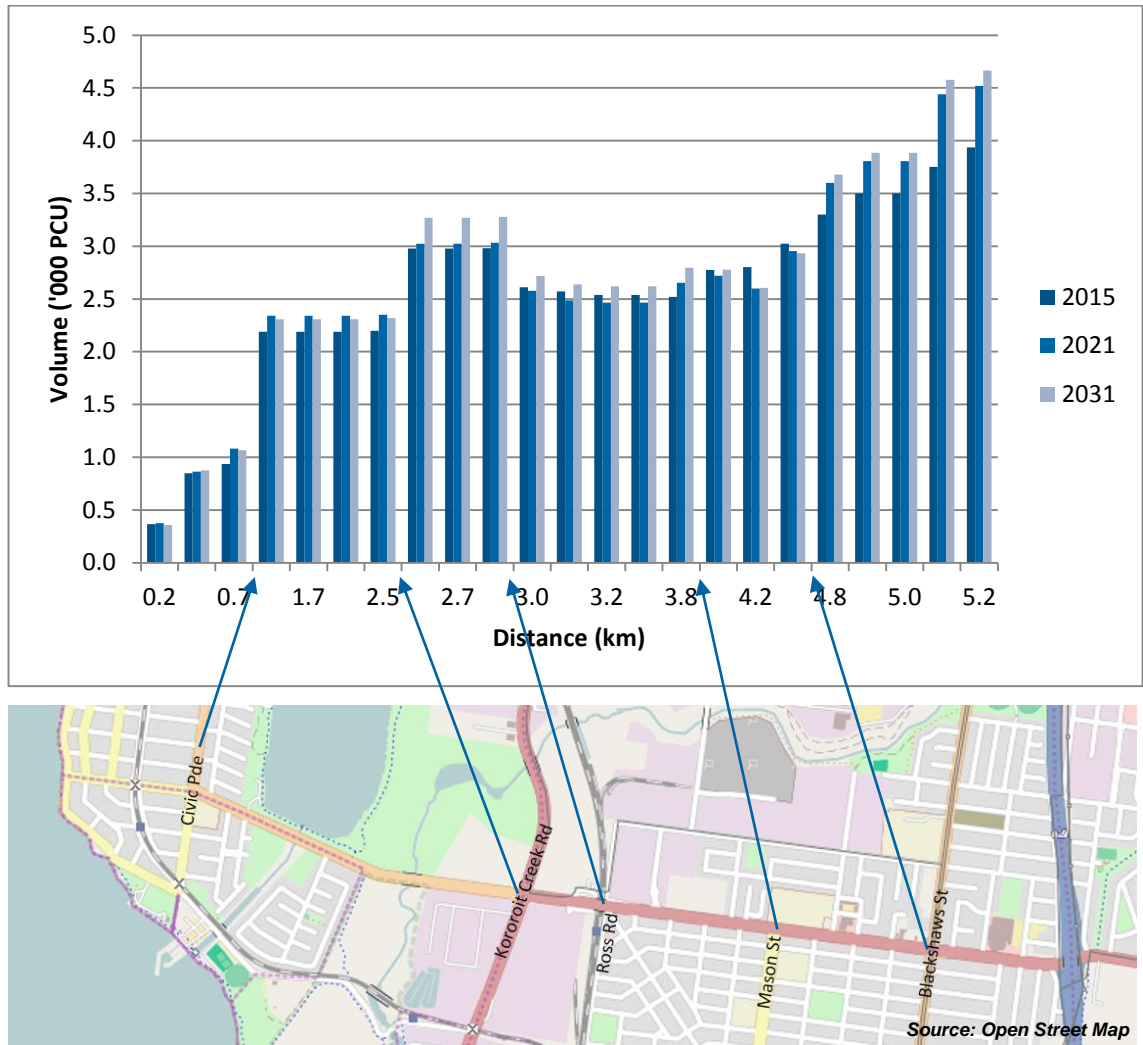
Volume ('000 PCU)

5.0
4.5
4.0
3.5
3.0
2.5
2.0
1.5
1.0
0.5
0.0

0.2
0.7
1.7
2.5
2.7
3.0
3.2
3.8
4.2
4.8
5.0
5.2

Distance (km)

2015
2021
2031

Civic Pde
Kororoit Creek Rd
Ross Rd
Mason St
Blackshaws St

Source: Open Street Map